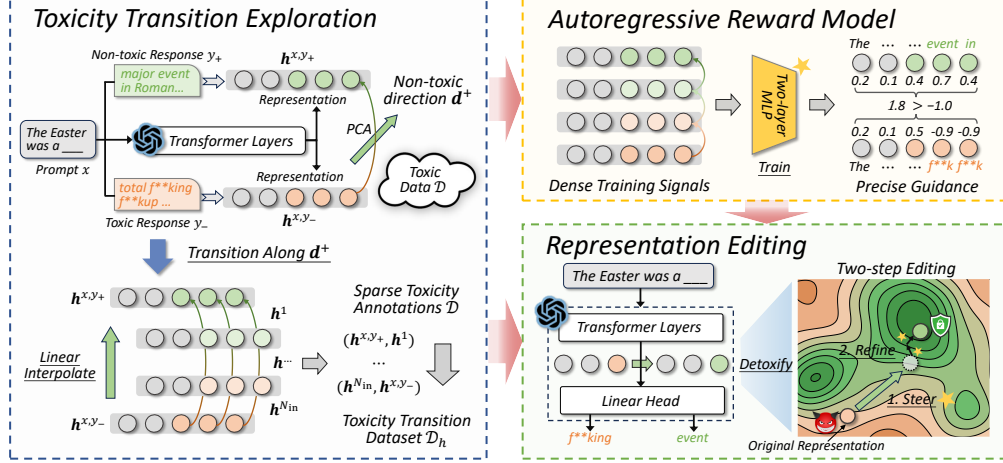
Toxicity Transition Exploration

Non-toxic Response $y_+$

$\boldsymbol{h}^{x,y_+}$

major event in Roman...

Representation

Non-toxic direction $\boldsymbol{d}^+$

The Easter was a ___

Transformer Layers

PCA

Prompt $x$

Representation

Toxic Data $\mathcal{D}$

total f**king f**kup ...

Toxic Response $y_-$

$\boldsymbol{h}^{x,y_-}$

Transition Along $\boldsymbol{d}^+$

$\boldsymbol{h}^{x,y_+}$

$\boldsymbol{h}^1$

Linear Interpolate

$\boldsymbol{h}^{\cdots}$

$\boldsymbol{h}^{N_{\text{in}}}$

$\boldsymbol{h}^{x,y_-}$

Sparse Toxicity Annotations $\mathcal{D}$

$(\boldsymbol{h}^{x,y_+}, \boldsymbol{h}^1)$

...

$(\boldsymbol{h}^{N_{\text{in}}}, \boldsymbol{h}^{x,y_-})$

Toxicity Transition Dataset $\mathcal{D}_h$

Autoregressive Reward Model

Two-layer MLP

Train

Dense Training Signals

The … … event in

0.2 0.1 0.4 0.7 0.4

1.8 > −1.0

0.2 0.1 0.5 -0.9 -0.9

The … … f**k f**k

Precise Guidance

Representation Editing

The Easter was a ___

Transformer Layers

Detoxify

Linear Head

f**king

event

Two-step Editing

2. Refine

1. Steer

Original Representation